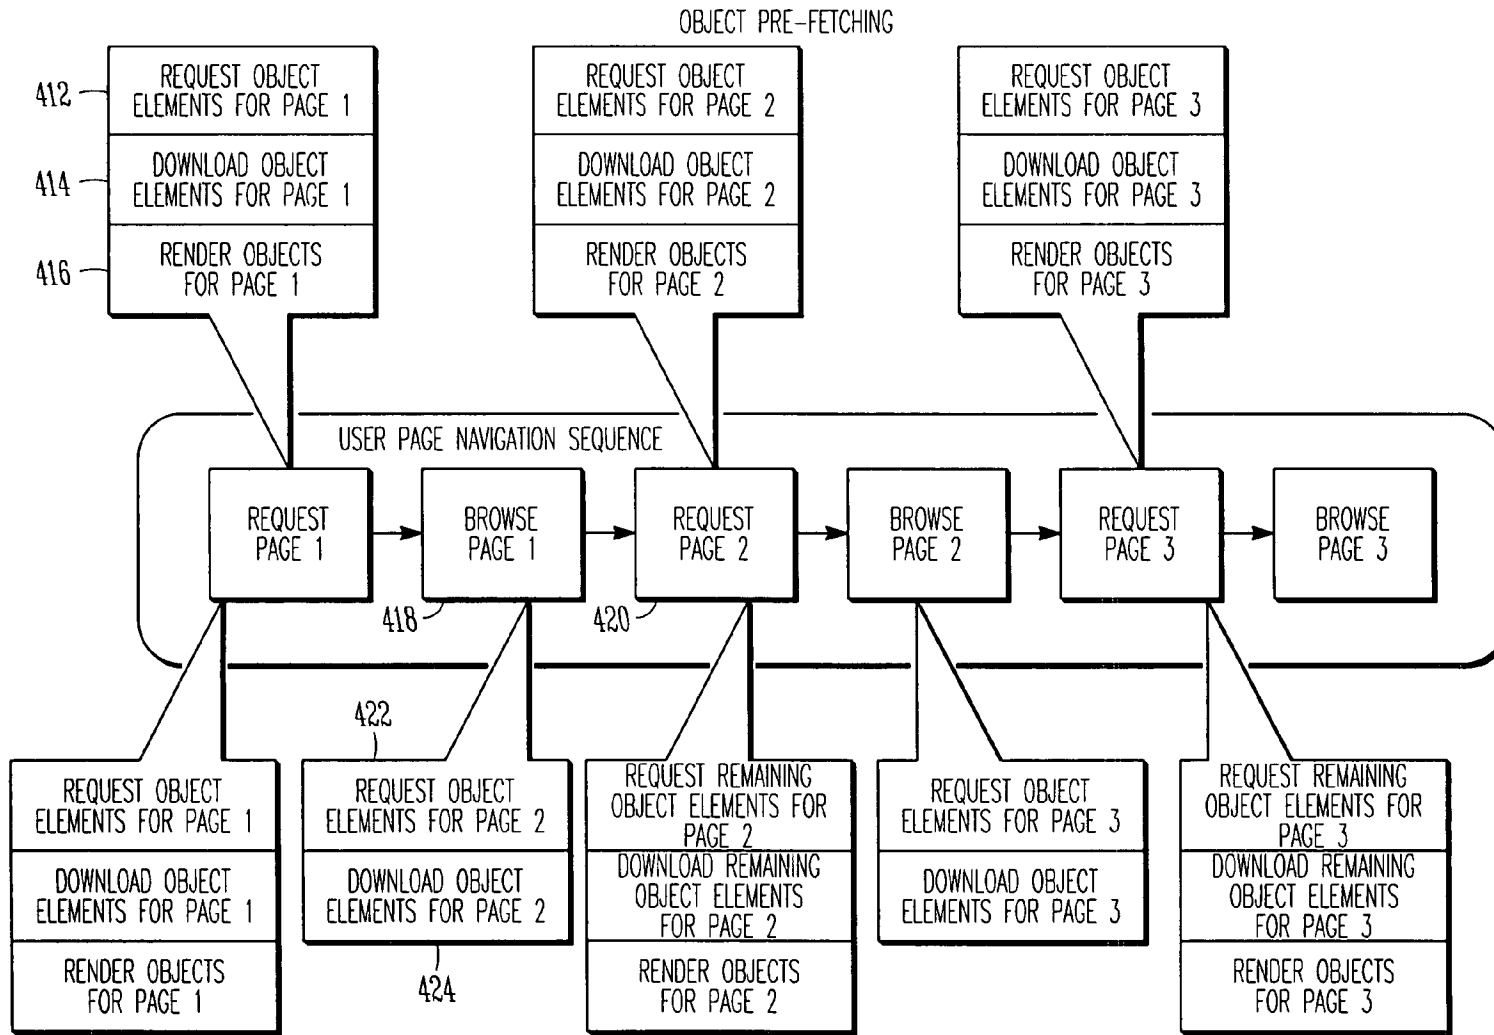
OBJECT PRE-FETCHING

412
REQUEST OBJECT ELEMENTS FOR PAGE 1

414
DOWNLOAD OBJECT ELEMENTS FOR PAGE 1

416
RENDER OBJECTS FOR PAGE 1

REQUEST OBJECT ELEMENTS FOR PAGE 2

DOWNLOAD OBJECT ELEMENTS FOR PAGE 2

RENDER OBJECTS FOR PAGE 2

REQUEST OBJECT ELEMENTS FOR PAGE 3

DOWNLOAD OBJECT ELEMENTS FOR PAGE 3

RENDER OBJECTS FOR PAGE 3

USER PAGE NAVIGATION SEQUENCE

REQUEST PAGE 1

BROWSE PAGE 1

REQUEST PAGE 2

BROWSE PAGE 2

REQUEST PAGE 3

BROWSE PAGE 3

418

420

422

REQUEST OBJECT ELEMENTS FOR PAGE 1

DOWNLOAD OBJECT ELEMENTS FOR PAGE 1

RENDER OBJECTS FOR PAGE 1

REQUEST OBJECT ELEMENTS FOR PAGE 2

DOWNLOAD OBJECT ELEMENTS FOR PAGE 2

424

REQUEST REMAINING OBJECT ELEMENTS FOR PAGE 2

DOWNLOAD REMAINING OBJECT ELEMENTS FOR PAGE 2

RENDER OBJECTS FOR PAGE 2

REQUEST OBJECT ELEMENTS FOR PAGE 3

DOWNLOAD OBJECT ELEMENTS FOR PAGE 3

REQUEST REMAINING OBJECT ELEMENTS FOR PAGE 3

DOWNLOAD REMAINING OBJECT ELEMENTS FOR PAGE 3

RENDER OBJECTS FOR PAGE 3